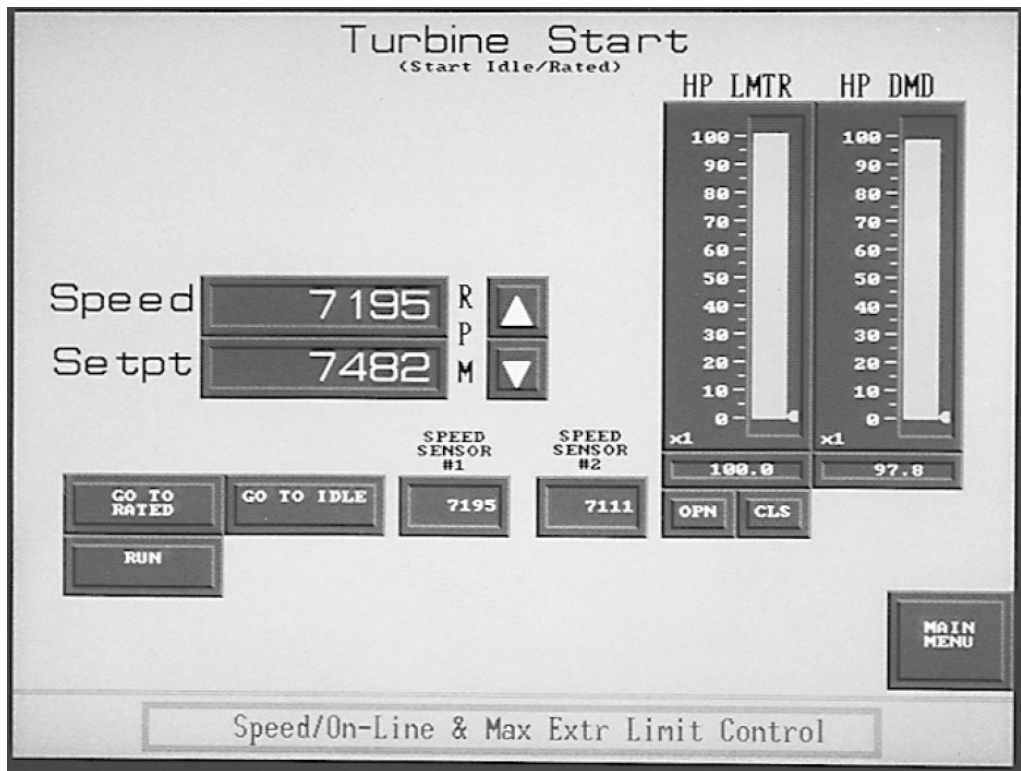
Turbine Start
(Start Idle/Rated)

HP LMTR

100
90
80
70
60
50
40
30
20
10
0
x1

100.0

HP DMD

100
90
80
70
60
50
40
30
20
10
0
x1

97.8

Speed 7195
Setpt 7482
R
P
M

SPEED SENSOR #1
7195

SPEED SENSOR #2
7111

GO TO RATED
GO TO IDLE
RUN

OPN
CLS

MAIN MENU

Speed/On-Line & Max Extr Limit Control